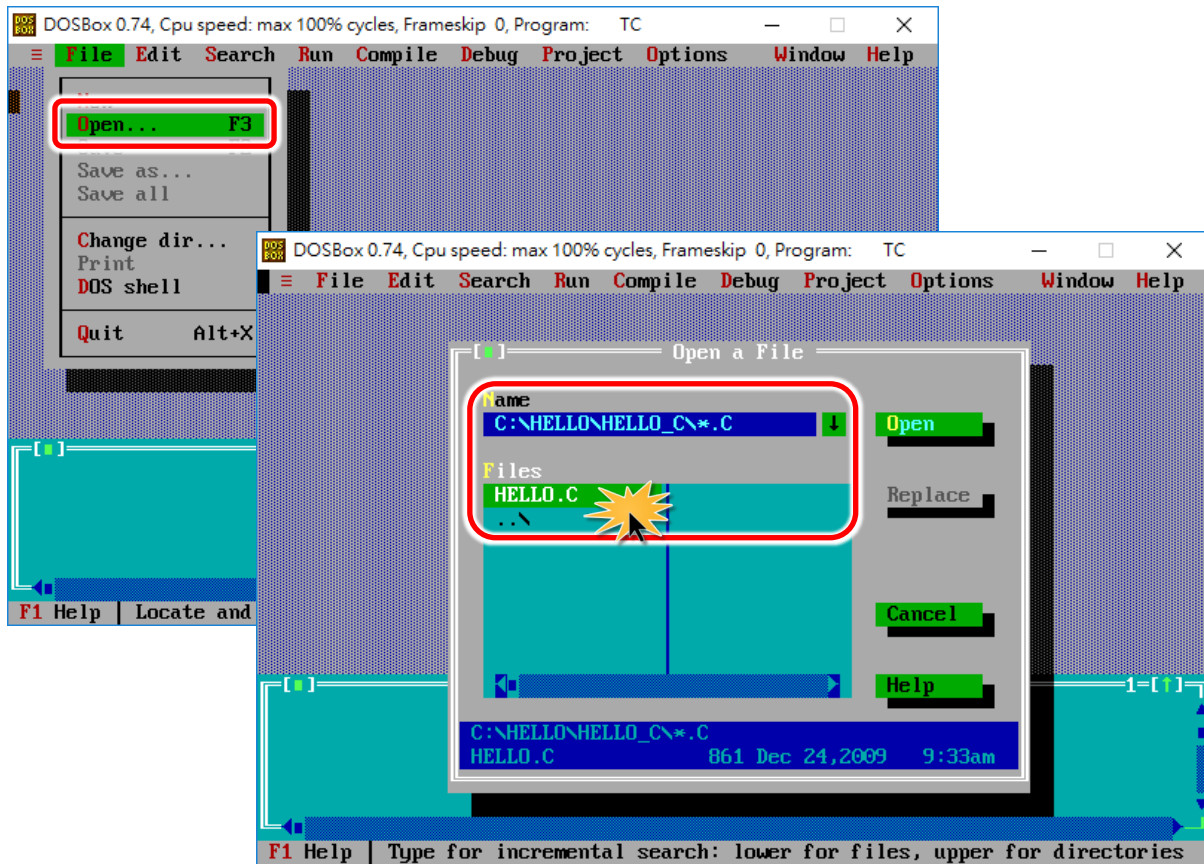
DOSBox 0.74, Cpu speed: max 100% cycles, Frameskip 0, Program: TC

≡ File Edit Search Run Compile Debug Project Options Window Help

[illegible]
Open... F3
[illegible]
Save as...
Save all

Change dir...
Print
DOS shell

Quit Alt+X

[■]

F1 Help | Locate and

DOSBox 0.74, Cpu speed: max 100% cycles, Frameskip 0, Program: TC

≡ File Edit Search Run Compile Debug Project Options Window Help

[■] Open a File

Name
C:\HELLO\HELLO_C\*.C ↓

Files
HELLO.C
..\

Open

Replace

Cancel

Help

C:\HELLO\HELLO_C\*.C
HELLO.C 861 Dec 24,2009 9:33am

[■] 1=[↑]

F1 Help | Type for incremental search: lower for files, upper for directories